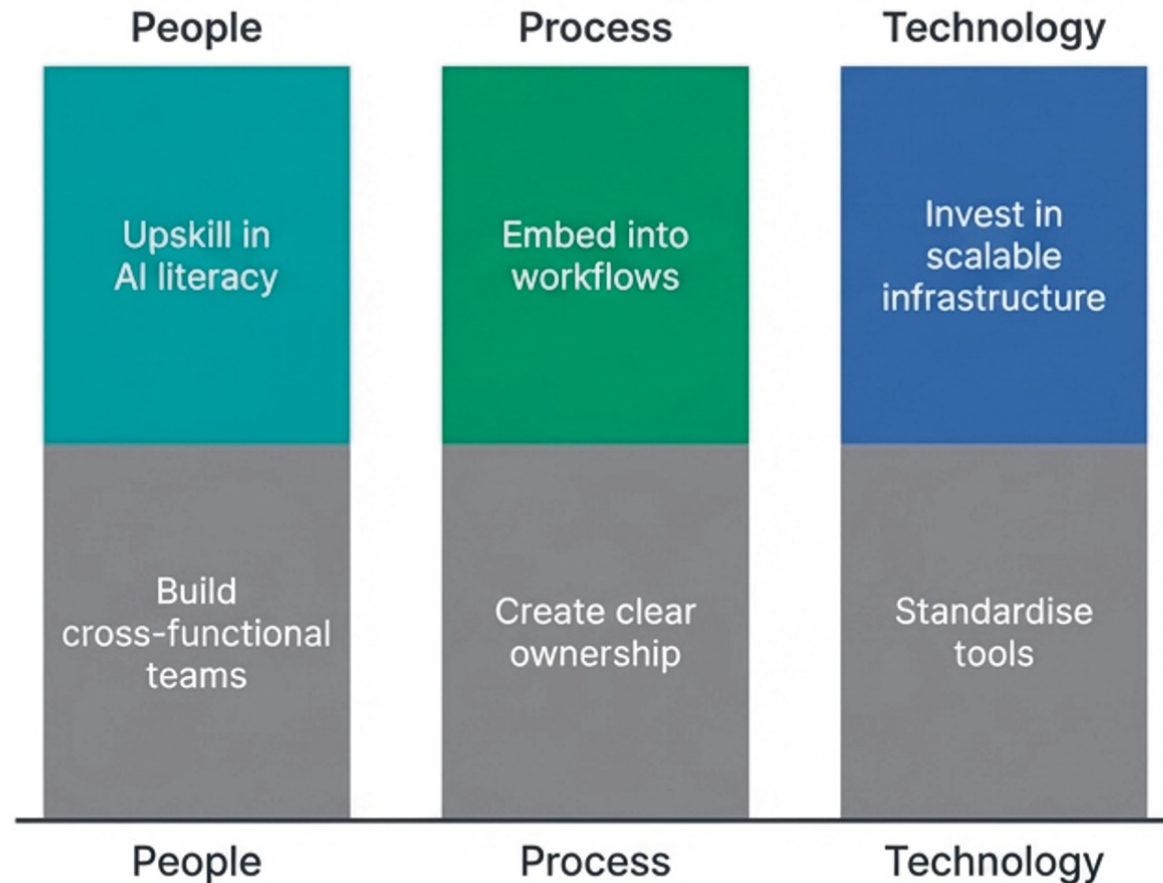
People

Upskill in AI literacy

Build cross-functional teams

People

Process

Embed into workflows

Create clear ownership

Process

Technology

Invest in scalable infrastructure

Standardise tools

Technology